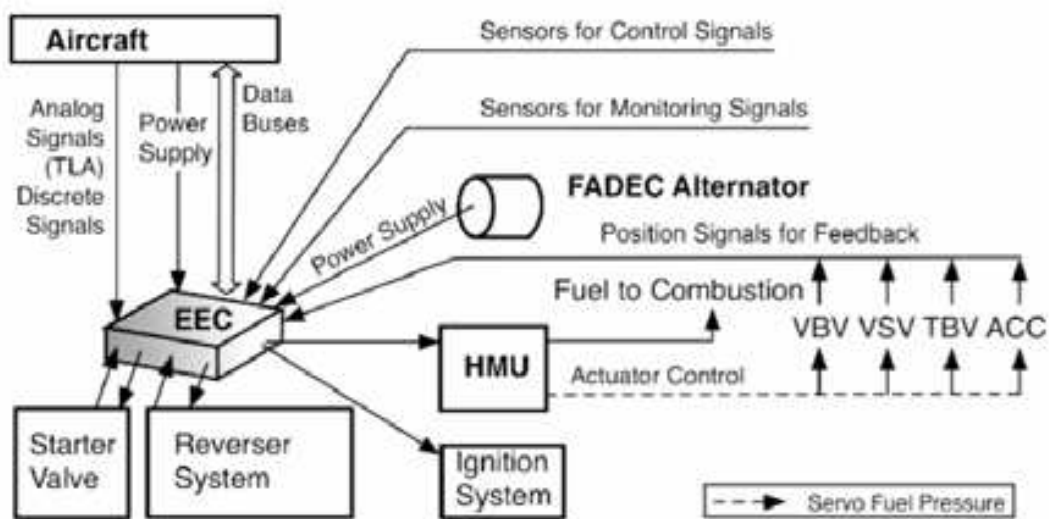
Aircraft

Analog Signals (TLA) Discrete Signals

Power Supply

Data Buses

Sensors for Control Signals

Sensors for Monitoring Signals

FADEC Alternator

Power Supply

Position Signals for Feedback

Fuel to Combustion

EEC

HMU

VBV VSV TBV ACC

Actuator Control

Starter Valve

Reverser System

Ignition System

Servo Fuel Pressure